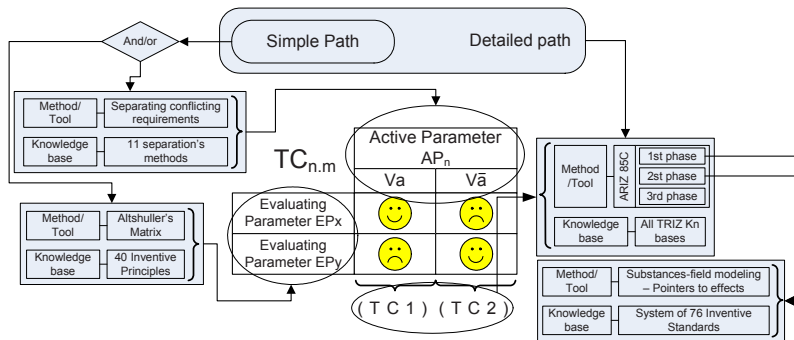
And/or

Simple Path

Detailed path

Method/ Tool

Separating conflicting requirements

Knowledge base

11 separation's methods

Active Parameter $AP_n$

$TC_{n.m}$

| | Va | $V\bar{a}$ |
|---|---|---|
| Evaluating Parameter EPx | | |
| Evaluating Parameter EPy | | |

( T C 1 ) ( T C 2 )

Method/ Tool

Altshuller's Matrix

Knowledge base

40 Inventive Principles

Method /Tool

ARIZ 85C

1st phase

2st phase

3rd phase

Knowledge base

All TRIZ Kn bases

Method/ Tool

Substances-field modeling – Pointers to effects

Knowledge base

System of 76 Inventive Standards